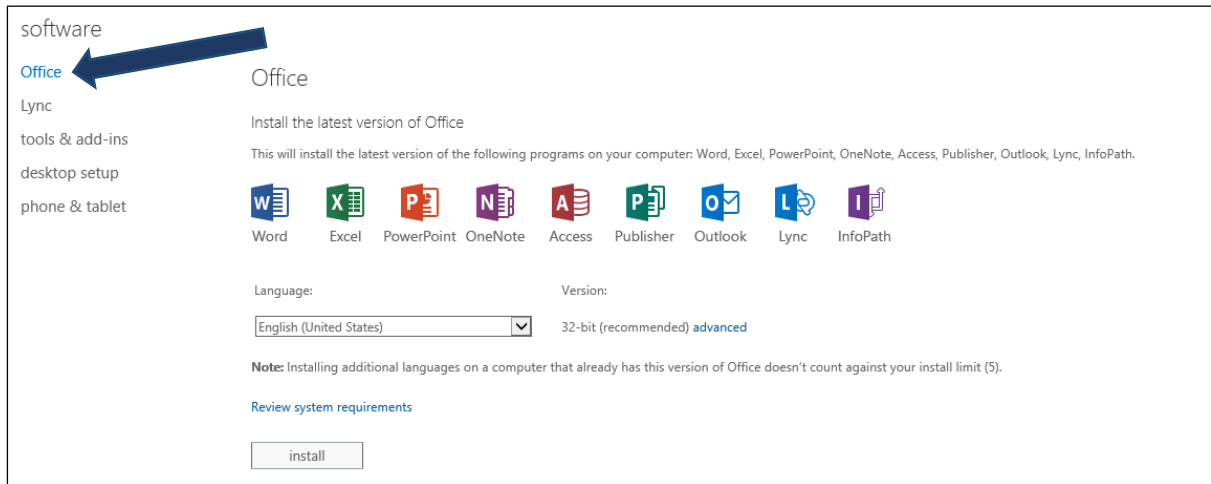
software

Office

Lync

tools & add-ins

desktop setup

phone & tablet

Office

Install the latest version of Office

This will install the latest version of the following programs on your computer: Word, Excel, PowerPoint, OneNote, Access, Publisher, Outlook, Lync, InfoPath.

Word Excel PowerPoint OneNote Access Publisher Outlook Lync InfoPath

Language:

English (United States)

Version:

32-bit (recommended) advanced

**Note:** Installing additional languages on a computer that already has this version of Office doesn't count against your install limit (5).

Review system requirements

install